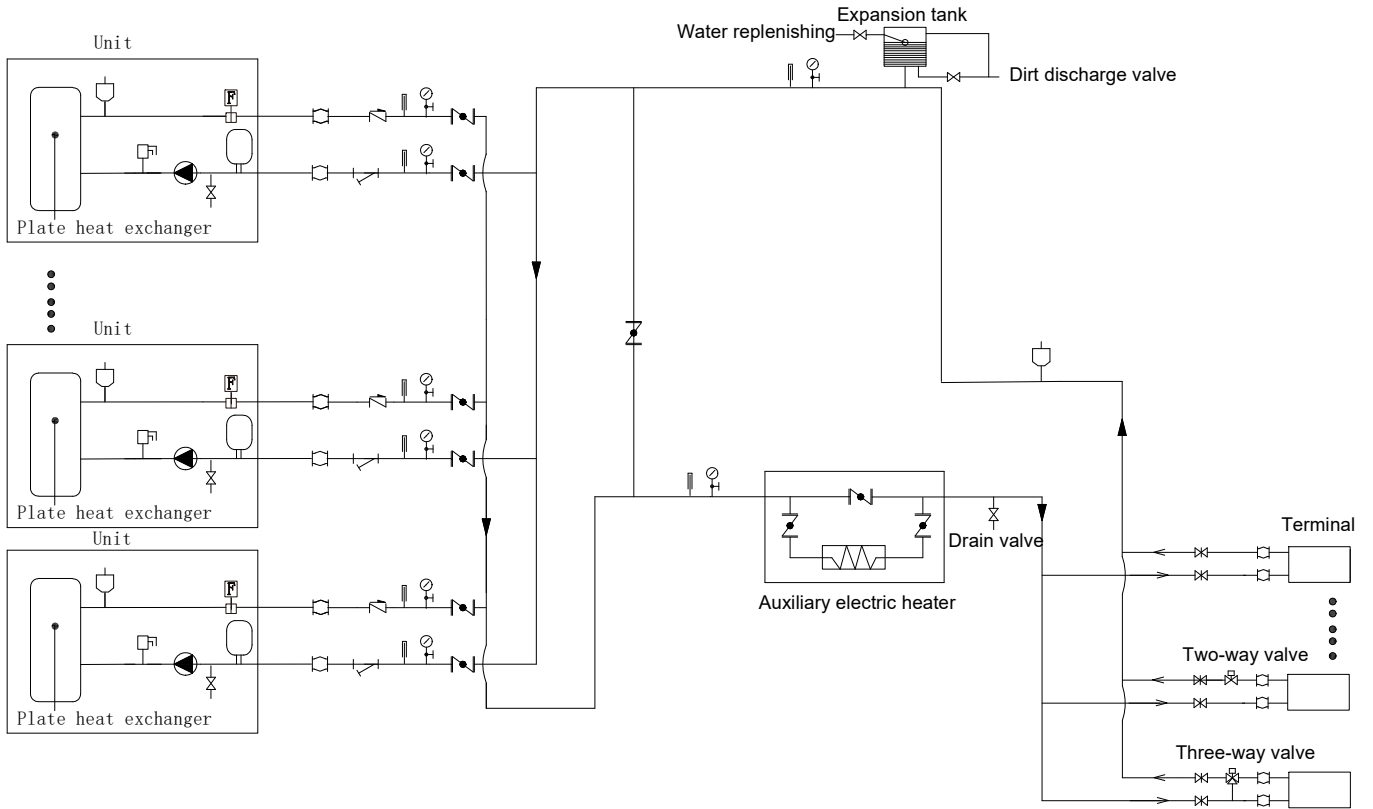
Expansion tank

Water replenishing

Dirt discharge valve

Unit

F

Plate heat exchanger

Unit

F

Plate heat exchanger

Unit

F

Plate heat exchanger

Drain valve

Auxiliary electric heater

Terminal

Two-way valve

Three-way valve